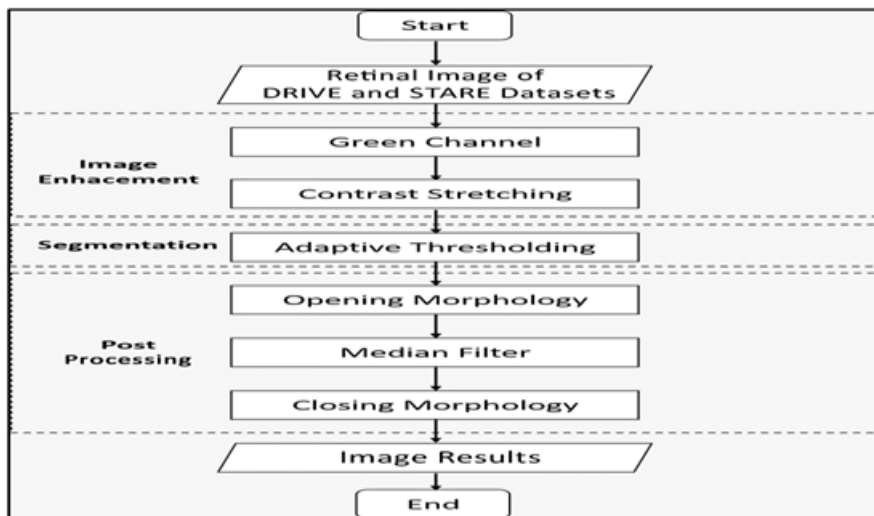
Start

Retinal Image of DRIVE and STARE Datasets

Image Enhacement

Green Channel

Contrast Stretching

Segmentation

Adaptive Thresholding

Post Processing

Opening Morphology

Median Filter

Closing Morphology

Image Results

End